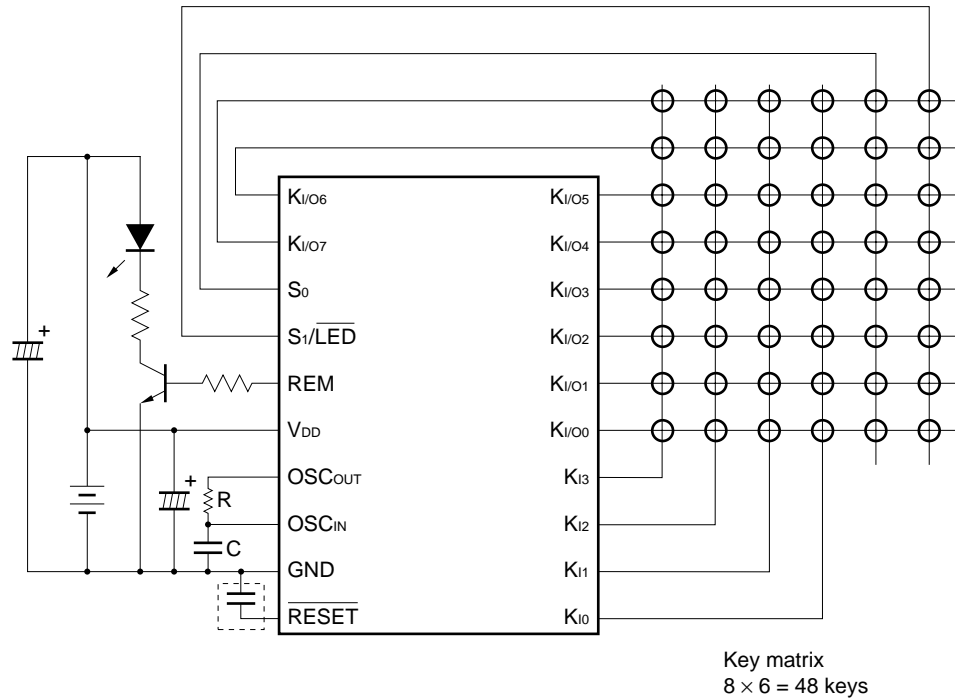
$K_{I/O6}$
$K_{I/O7}$
$S_0$
$S_1/\overline{LED}$
REM
$V_{DD}$
$OSC_{OUT}$
$OSC_{IN}$
GND
$\overline{RESET}$

$K_{I/O5}$
$K_{I/O4}$
$K_{I/O3}$
$K_{I/O2}$
$K_{I/O1}$
$K_{I/O0}$
$K_{I3}$
$K_{I2}$
$K_{I1}$
$K_{I0}$

+
+
R
C

Key matrix
$8 \times 6 = 48$ keys